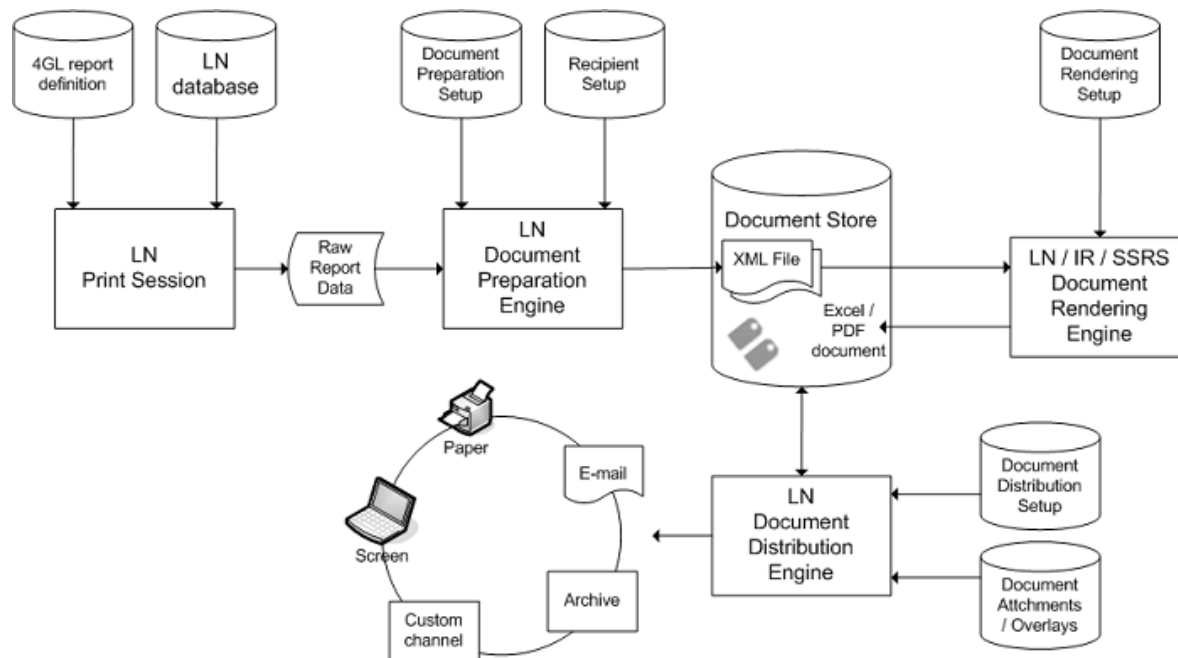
4GL report definition

LN database

Document Preparation Setup

Recipient Setup

Document Rendering Setup

LN Print Session

Raw Report Data

LN Document Preparation Engine

Document Store

XML File

Excel / PDF document

LN / IR / SSRS Document Rendering Engine

Paper

E-mail

Screen

Archive

Custom channel

LN Document Distribution Engine

Document Distribution Setup

Document Attchments / Overlays